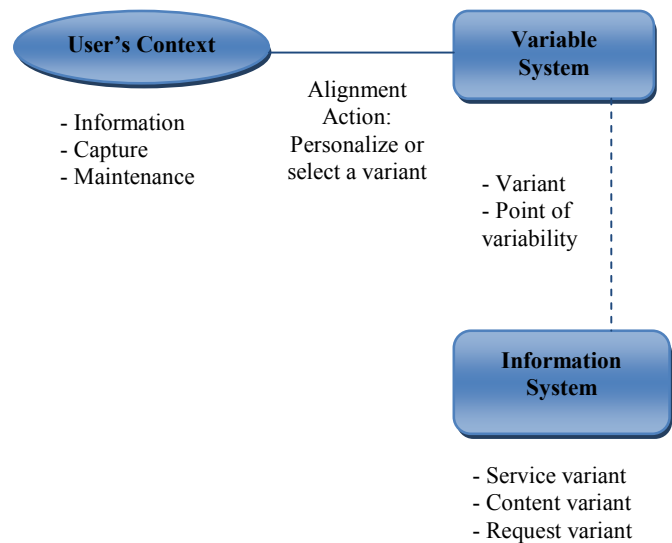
User's Context

- Information
- Capture
- Maintenance

Alignment Action: Personalize or select a variant

Variable System

- Variant
- Point of variability

Information System

- Service variant
- Content variant
- Request variant